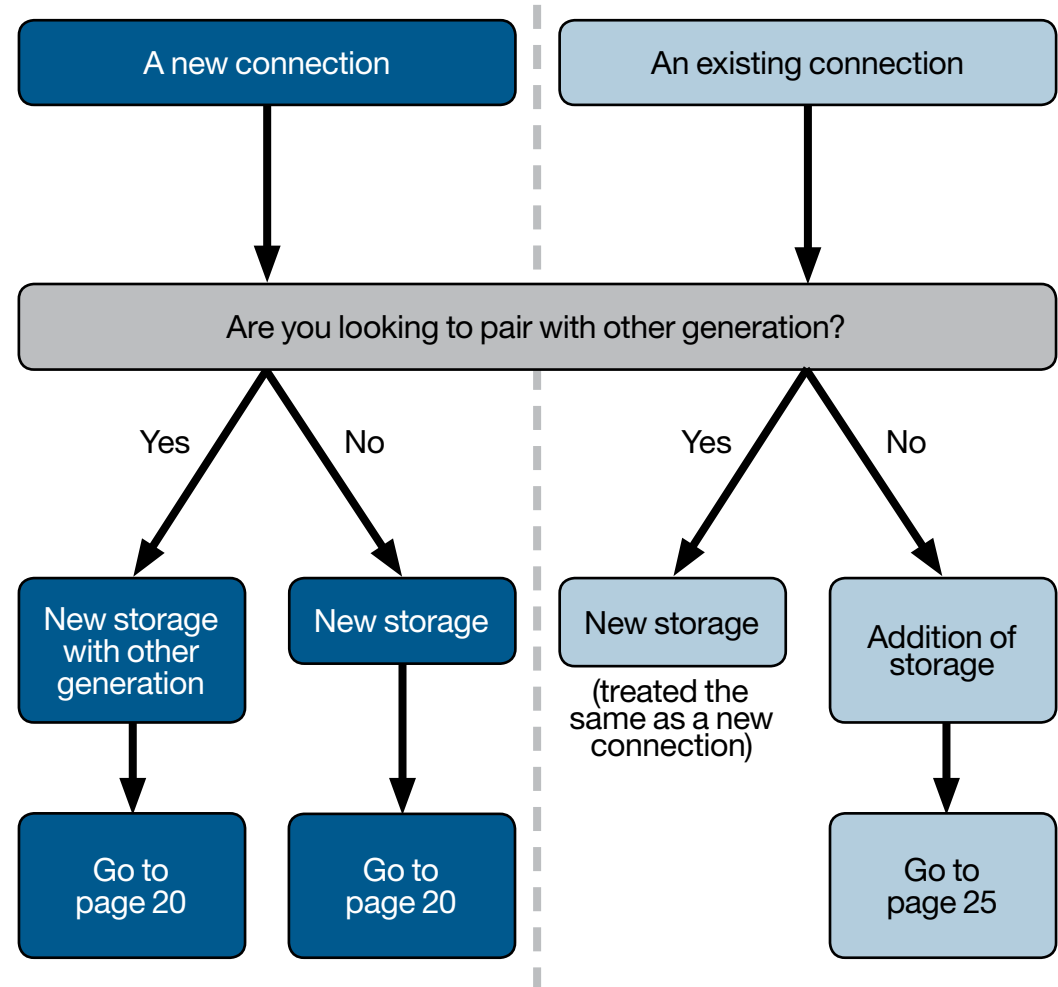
A new connection

An existing connection

Are you looking to pair with other generation?

Yes

No

Yes

No

New storage with other generation

New storage

New storage

(treated the same as a new connection)

Addition of storage

Go to page 20

Go to page 20

Go to page 25